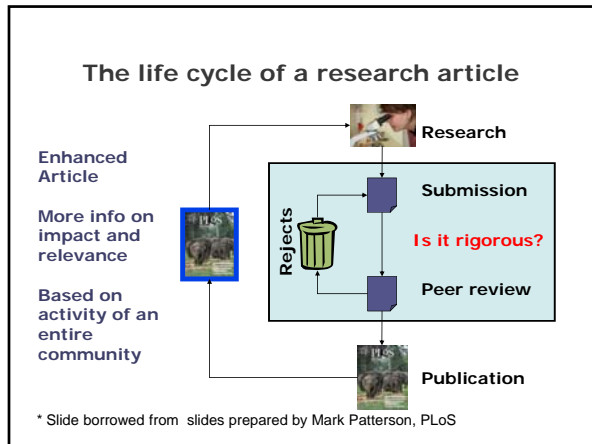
The life cycle of a research article

Enhanced Article

More info on impact and relevance

Based on activity of an entire community

PLoS

Research

Submission

Rejects

Is it rigorous?

Peer review

Publication

* Slide borrowed from slides prepared by Mark Patterson, PLoS